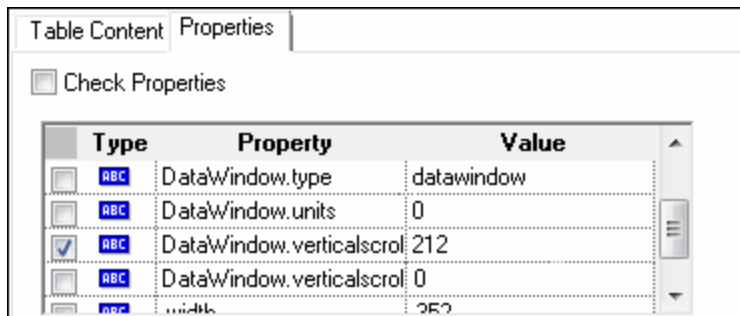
Table Content | Properties

Check Properties

| | Type | Property | Value |
|---|---|---|---|
| | ABC | DataWindow.type | datawindow |
| | ABC | DataWindow.units | 0 |
| | ABC | DataWindow.verticalscrol | 212 |
| | ABC | DataWindow.verticalscrol | 0 |
| | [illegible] | width | 252 |